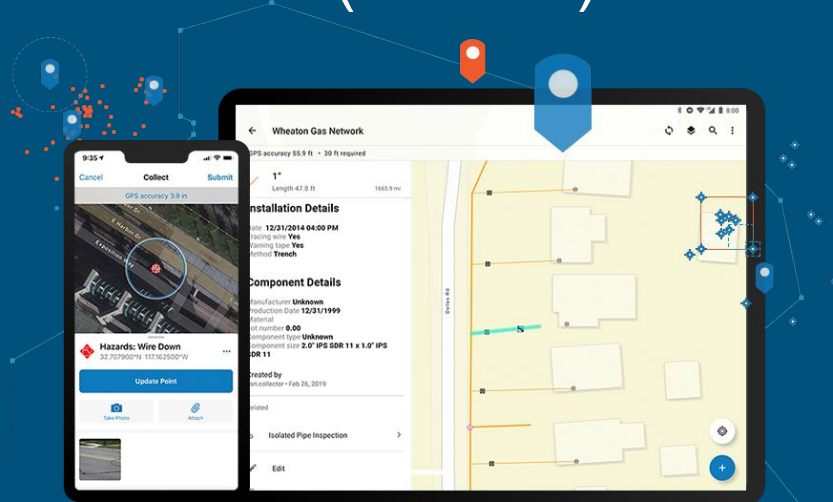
9:35
Cancel
Collect
Submit
GPS accuracy 3.9 in
Hazards: Wire Down
32.707900°N 117.162500°W
Update Point
Take Photo
Attach

8:00
Wheaton Gas Network
GPS accuracy 55.9 ft • 30 ft required
1"
Length 47.8 ft
1665.9 mi
Installation Details
Date 12/31/2014 04:00 PM
Tracing wire Yes
Warning tape Yes
Method Trench
Component Details
Manufacturer Unknown
Production Date 12/31/1999
Material
Lot number 0.00
Component type Unknown
Component size 2.0" IPS SDR 11 x 1.0" IPS SDR 11
Created by
gsn.collector • Feb 26, 2019
Related
Isolated Pipe Inspection
Edit
Delno Rd